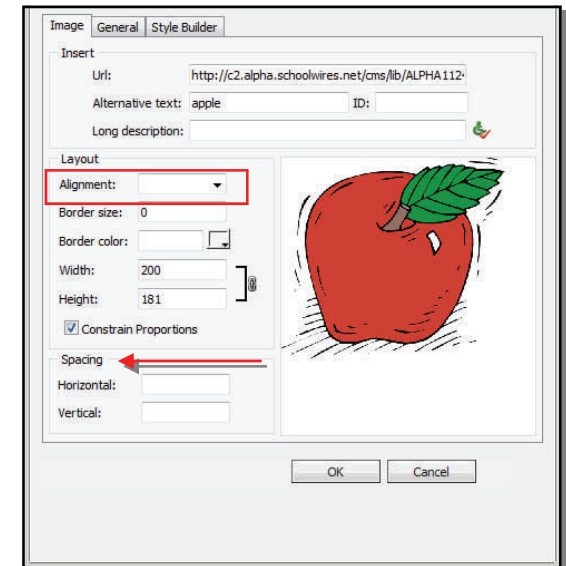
Image General Style Builder

Insert

Url: http://c2.alpha.schoolwires.net/cms/lib/ALPHA112

Alternative text: apple ID:

Long description:

Layout

Alignment:

Border size: 0

Border color:

Width: 200

Height: 181

Constrain Proportions

Spacing

Horizontal:

Vertical:

OK Cancel